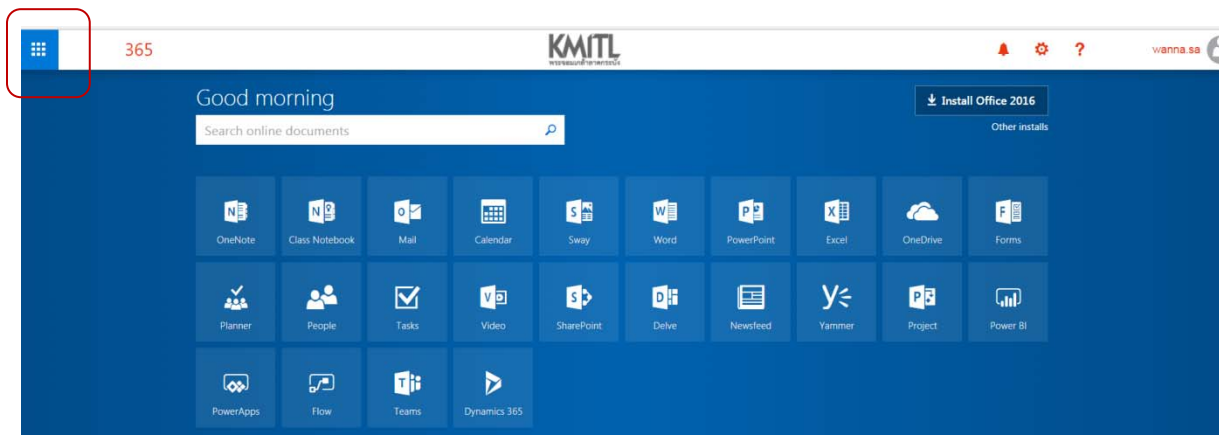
365

KMITL

wanna.sa

Good morning

Search online documents

Install Office 2016

Other installs

OneNote

Class Notebook

Mail

Calendar

Sway

Word

PowerPoint

Excel

OneDrive

Forms

Planner

People

Tasks

Video

SharePoint

Delve

Newsfeed

Yammer

Project

Power BI

PowerApps

Flow

Teams

Dynamics 365